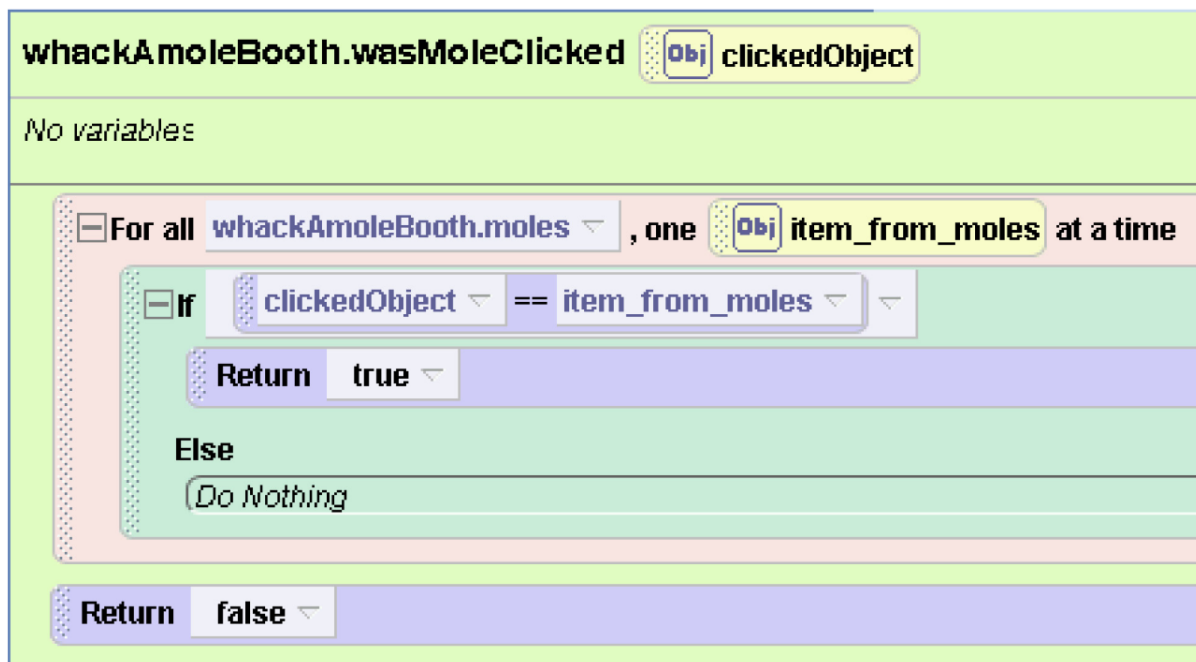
whackAmoleBooth.wasMoleClicked Obj clickedObject

No variables

For all whackAmoleBooth.moles , one Obj item_from_moles at a time

If clickedObject == item_from_moles

Return true

Else

Do Nothing

Return false